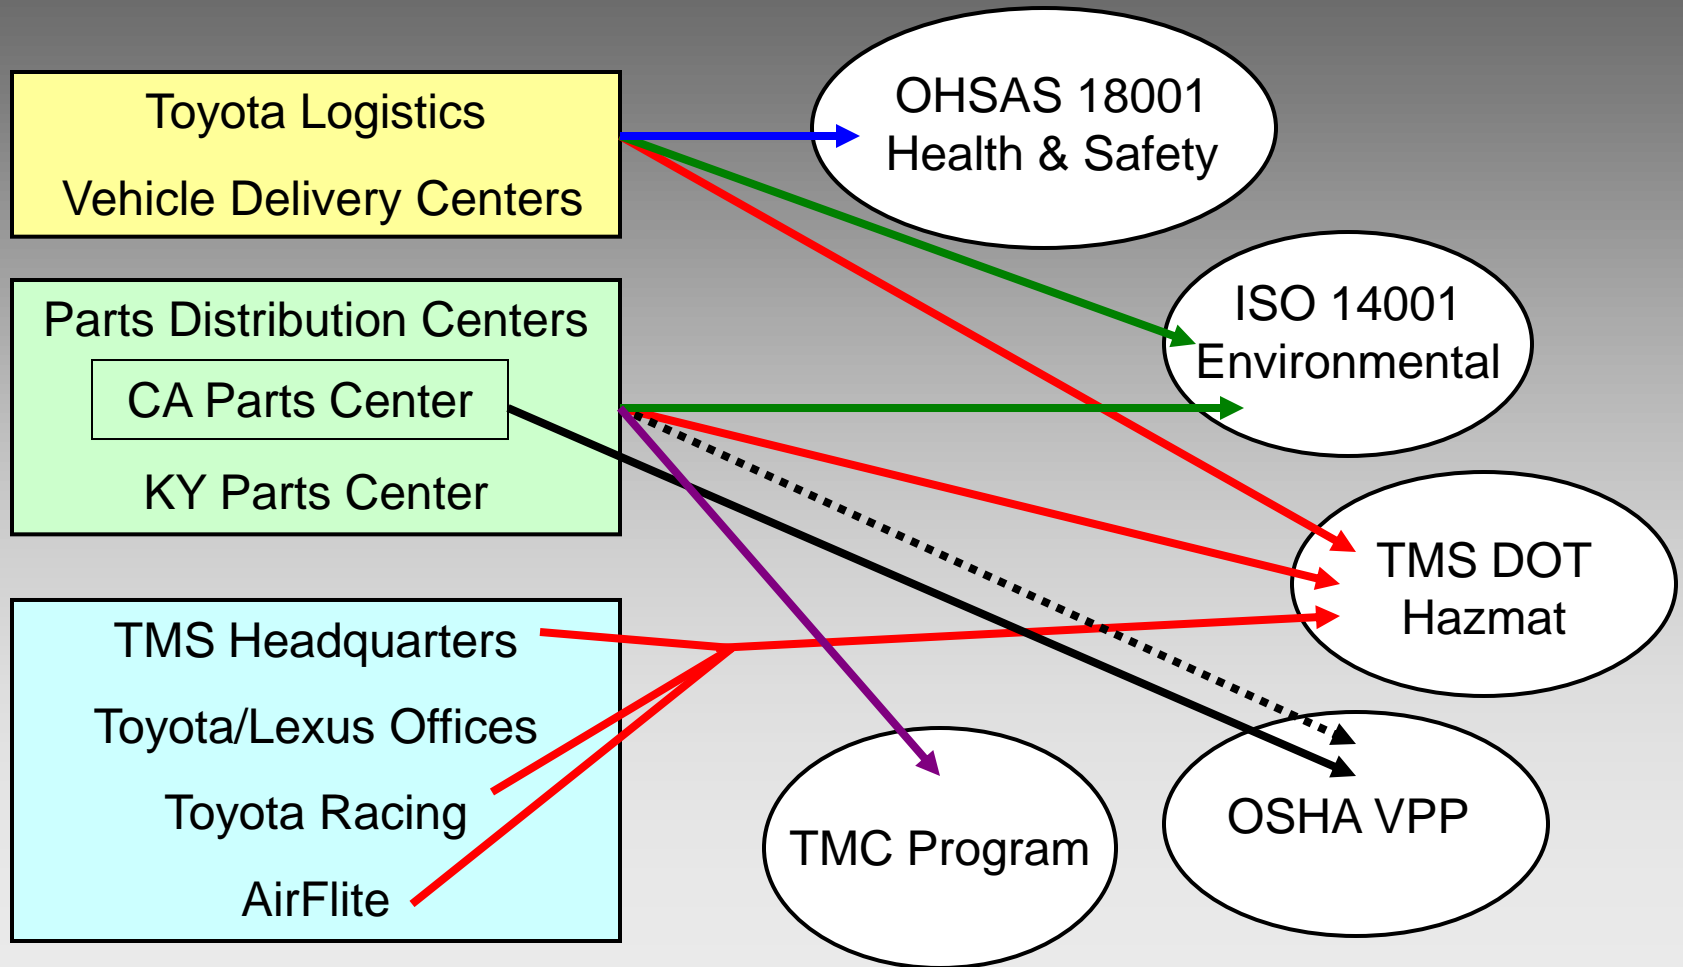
Toyota Logistics

Vehicle Delivery Centers

Parts Distribution Centers

CA Parts Center

KY Parts Center

TMS Headquarters

Toyota/Lexus Offices

Toyota Racing

AirFlite

OHSAS 18001
Health & Safety

ISO 14001
Environmental

TMS DOT
Hazmat

OSHA VPP

TMC Program